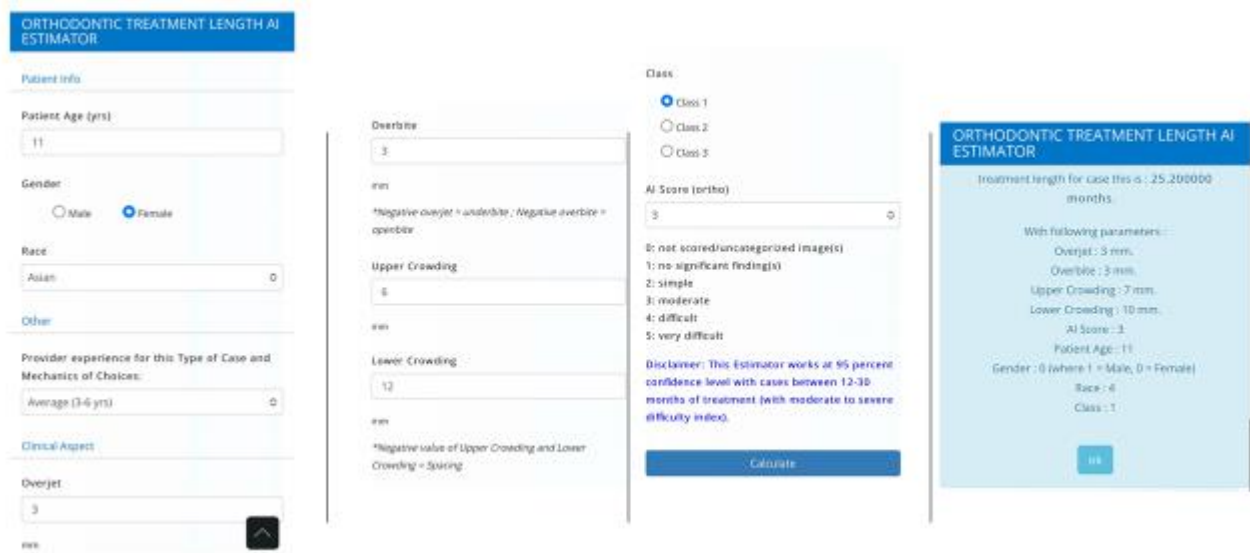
ORTHODONTIC TREATMENT LENGTH AI ESTIMATOR

Patient Info

Patient Age (yrs)

11

Gender

Male Female

Race

Asian

Other

Provider experience for this Type of Case and Mechanics of Choices:

Average (3-6 yrs)

Clinical Aspect

Overjet

3

mm

Overbite

3

mm

*Negative overjet = underbite ; Negative overbite = openbite

Upper Crowding

6

mm

Lower Crowding

12

mm

*Negative value of Upper Crowding and Lower Crowding = Spacing

Class

Class 1

Class 2

Class 3

AI Score (ortho)

3

0: not scored/uncategorized image(s)
1: no significant finding(s)
2: simple
3: moderate
4: difficult
5: very difficult

Disclaimer: This Estimator works at 95 percent confidence level with cases between 12-30 months of treatment (with moderate to severe difficulty index).

Calculate

ORTHODONTIC TREATMENT LENGTH AI ESTIMATOR

Treatment length for case this is : 25.200000 months.

With following parameters :
Overjet : 3 mm.
Overbite : 3 mm.
Upper Crowding : 7 mm.
Lower Crowding : 10 mm.
AI Score : 3
Patient Age : 11
Gender : 0 (where 1 = Male, 0 = Female)
Race : 4
Class : 1

ok